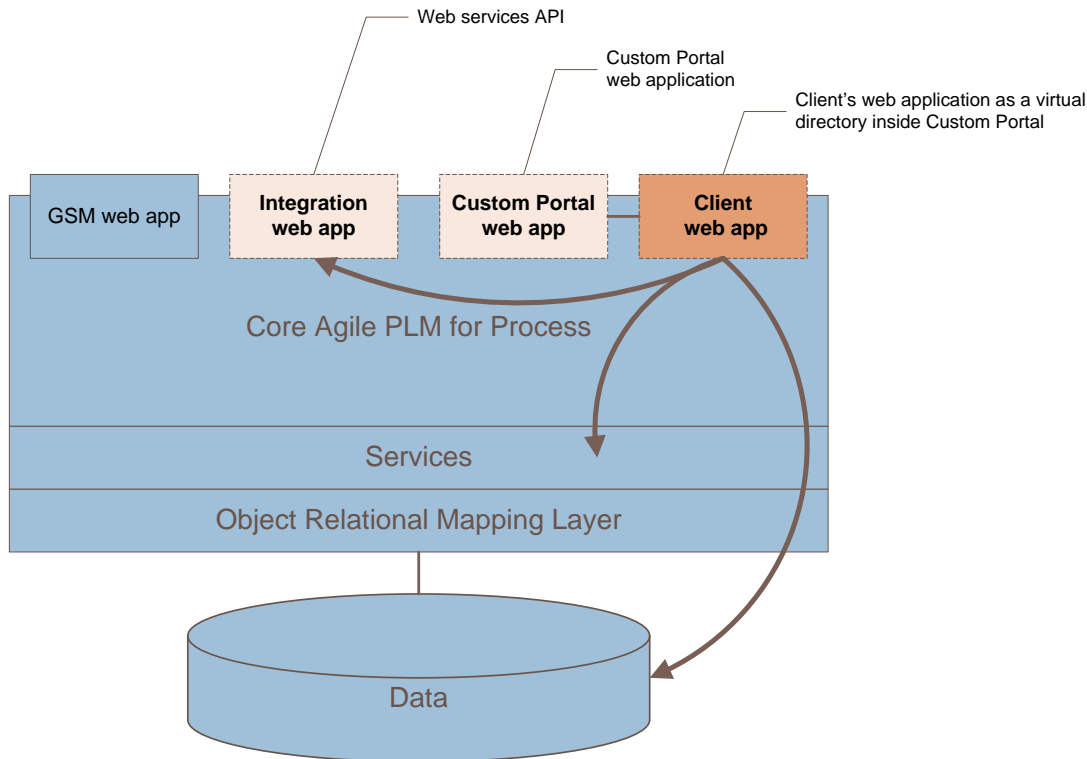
Web services API

Custom Portal web application

Client's web application as a virtual directory inside Custom Portal

GSM web app

Integration web app

Custom Portal web app

Client web app

Core Agile PLM for Process

Services

Object Relational Mapping Layer

Data